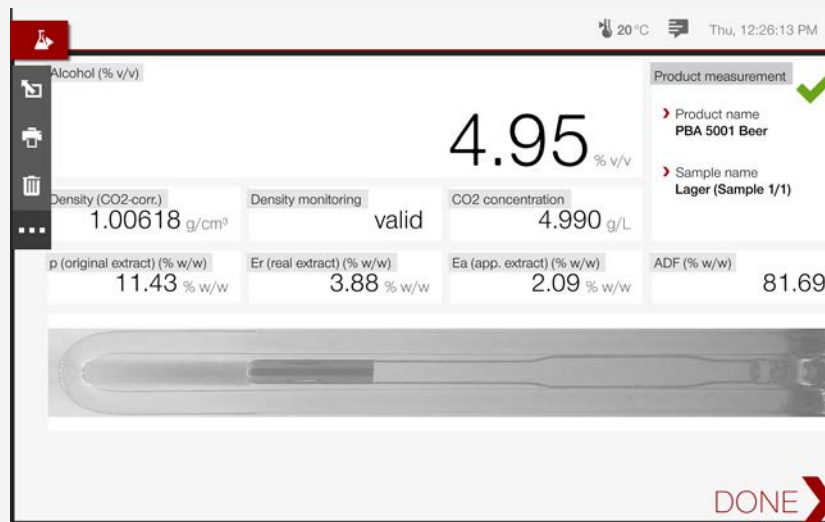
20°C Thu, 12:26:13 PM

Alcohol (% v/v)

4.95 % v/v

Product measurement

Product name
PBA 5001 Beer

Sample name
Lager (Sample 1/1)

Density (CO2-corr.)
1.00618 g/cm³

Density monitoring
valid

CO2 concentration
4.990 g/L

p (original extract) (% w/w)
11.43 % w/w

Er (real extract) (% w/w)
3.88 % w/w

Ea (app. extract) (% w/w)
2.09 % w/w

ADF (% w/w)
81.69

DONE